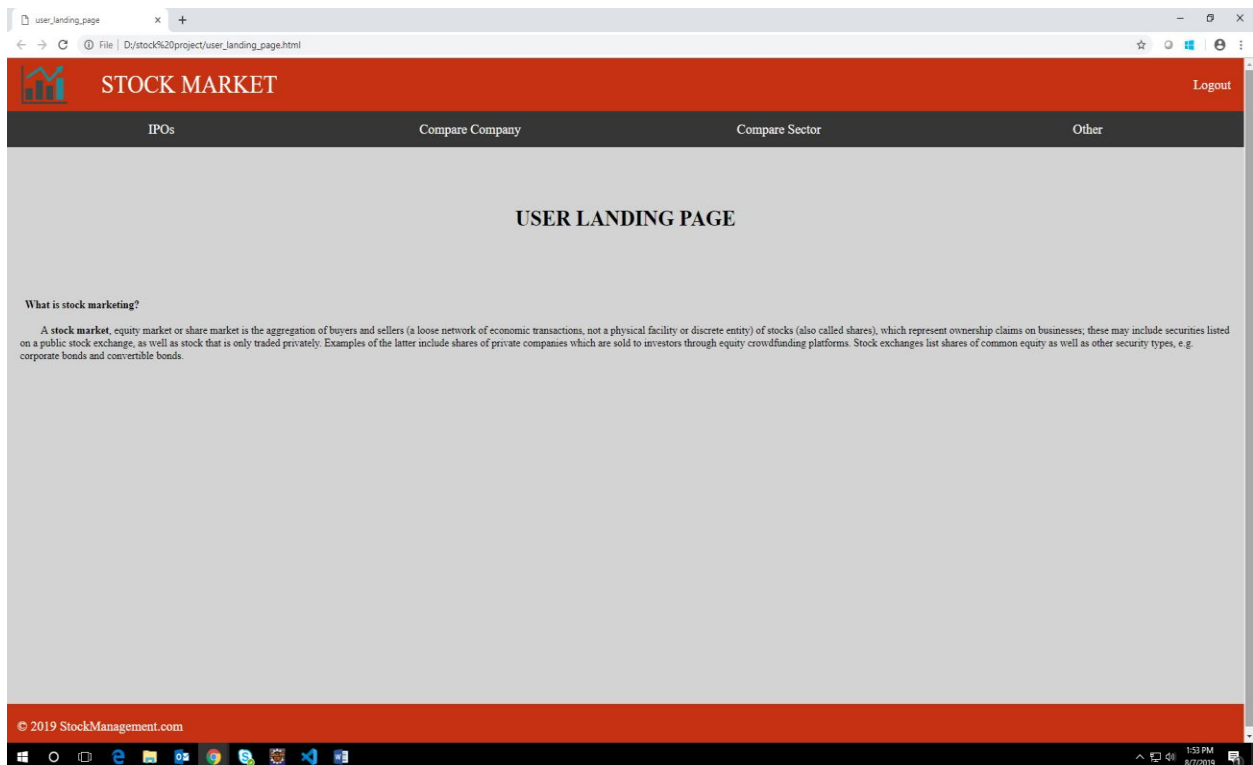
user_landing_page × +

File | D:/stock%20project/user_landing_page.html

STOCK MARKET

Logout

IPOs

Compare Company

Compare Sector

Other

USER LANDING PAGE

What is stock marketing?

A **stock market**, equity market or share market is the aggregation of buyers and sellers (a loose network of economic transactions, not a physical facility or discrete entity) of stocks (also called shares), which represent ownership claims on businesses; these may include securities listed on a public stock exchange, as well as stock that is only traded privately. Examples of the latter include shares of private companies which are sold to investors through equity crowdfunding platforms. Stock exchanges list shares of common equity as well as other security types, e.g. corporate bonds and convertible bonds.

© 2019 StockManagement.com

1:53 PM
8/7/2019